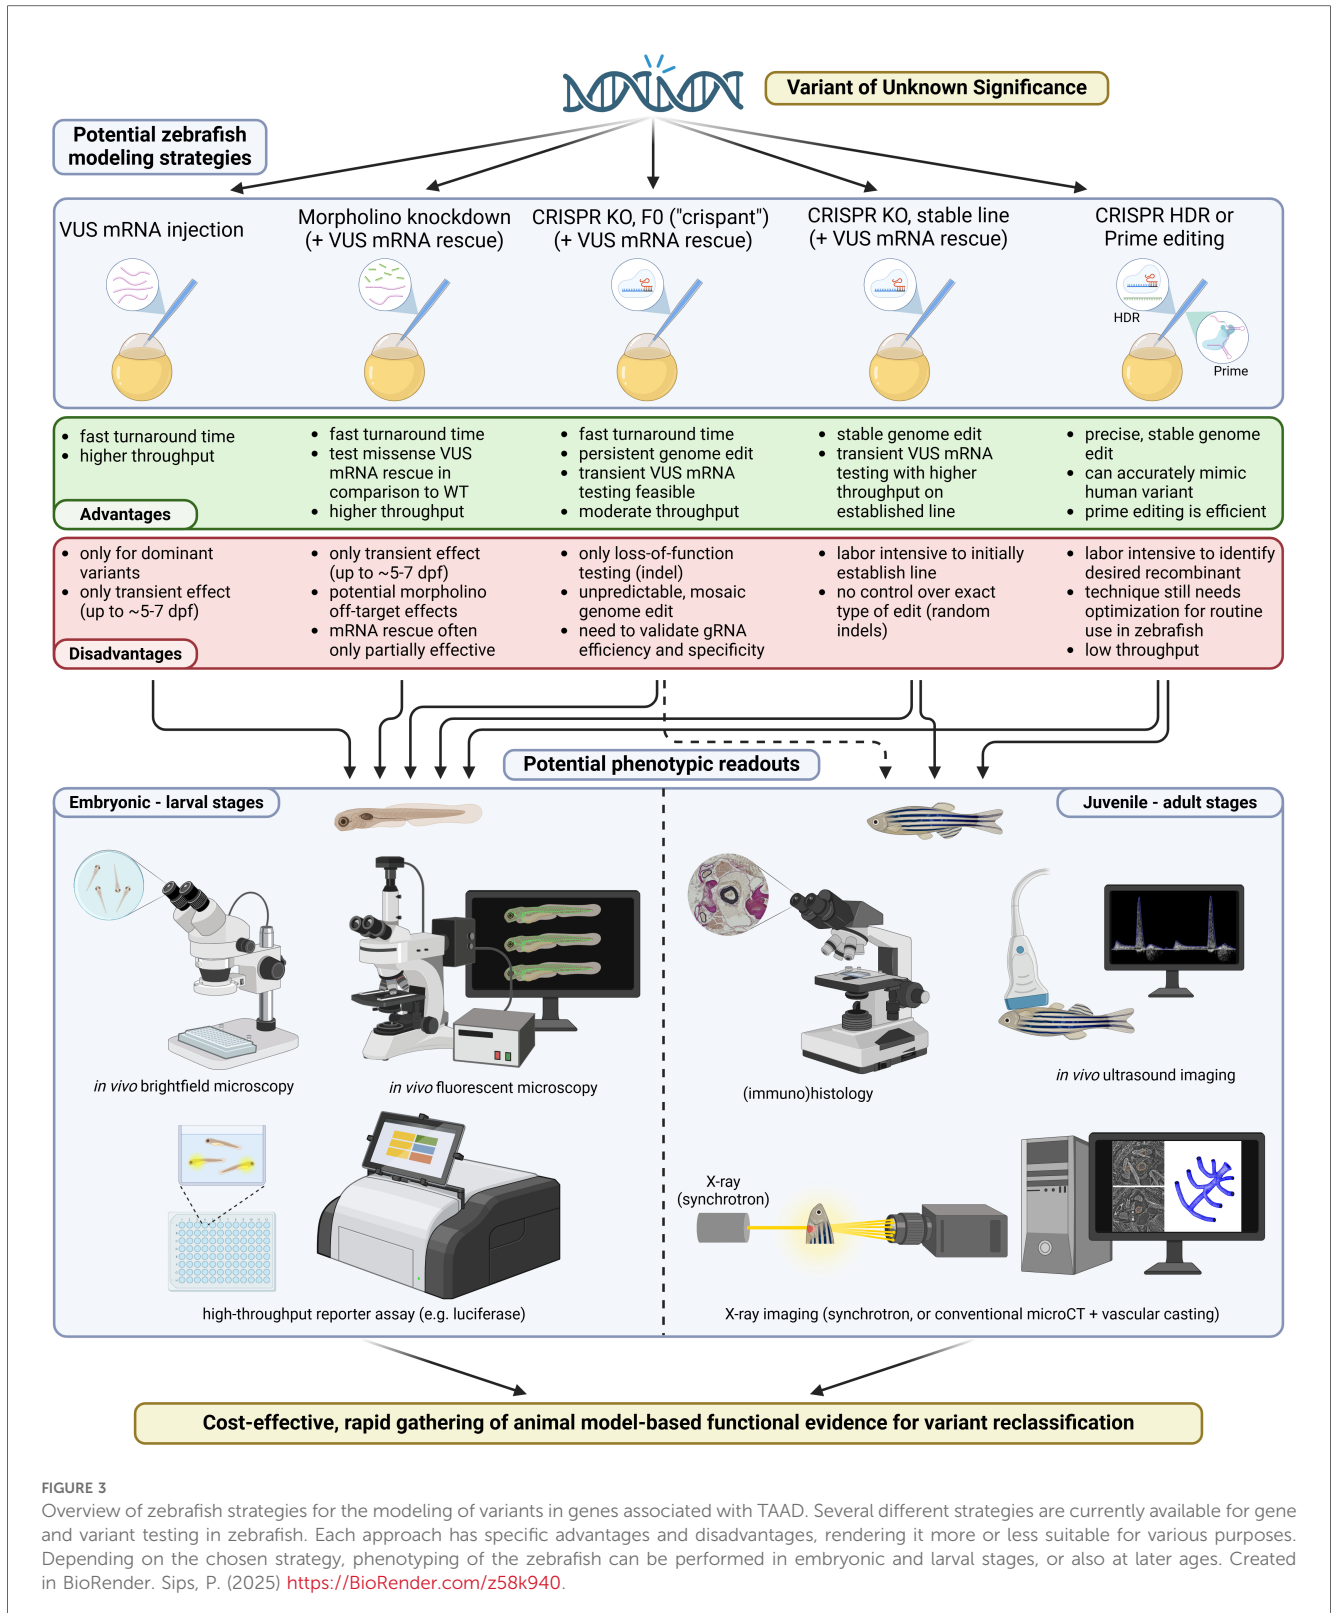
Variant of Unknown Significance

Potential zebrafish modeling strategies

VUS mRNA injection

Morpholino knockdown (+ VUS mRNA rescue)

CRISPR KO, F0 ("crispant") (+ VUS mRNA rescue)

CRISPR KO, stable line (+ VUS mRNA rescue)

CRISPR HDR or Prime editing

HDR

Prime

- fast turnaround time
- higher throughput

Advantages

- fast turnaround time
- test missense VUS mRNA rescue in comparison to WT
- higher throughput

- fast turnaround time
- persistent genome edit
- transient VUS mRNA testing feasible
- moderate throughput

- stable genome edit
- transient VUS mRNA testing with higher throughput on established line

- precise, stable genome edit
- can accurately mimic human variant
- prime editing is efficient

- only for dominant variants
- only transient effect (up to ~5-7 dpf)

Disadvantages

- only transient effect (up to ~5-7 dpf)
- potential morpholino off-target effects
- mRNA rescue often only partially effective

- only loss-of-function testing (indel)
- unpredictable, mosaic genome edit
- need to validate gRNA efficiency and specificity

- labor intensive to initially establish line
- no control over exact type of edit (random indels)

- labor intensive to identify desired recombinant
- technique still needs optimization for routine use in zebrafish
- low throughput

Potential phenotypic readouts

Embryonic - larval stages

Juvenile - adult stages

*in vivo* brightfield microscopy

*in vivo* fluorescent microscopy

(immuno)histology

*in vivo* ultrasound imaging

high-throughput reporter assay (e.g. luciferase)

X-ray (synchrotron)

X-ray imaging (synchrotron, or conventional microCT + vascular casting)

Cost-effective, rapid gathering of animal model-based functional evidence for variant reclassification

FIGURE 3
Overview of zebrafish strategies for the modeling of variants in genes associated with TAAD. Several different strategies are currently available for gene and variant testing in zebrafish. Each approach has specific advantages and disadvantages, rendering it more or less suitable for various purposes. Depending on the chosen strategy, phenotyping of the zebrafish can be performed in embryonic and larval stages, or also at later ages. Created in BioRender. Sips, P. (2025) https://BioRender.com/z58k940.